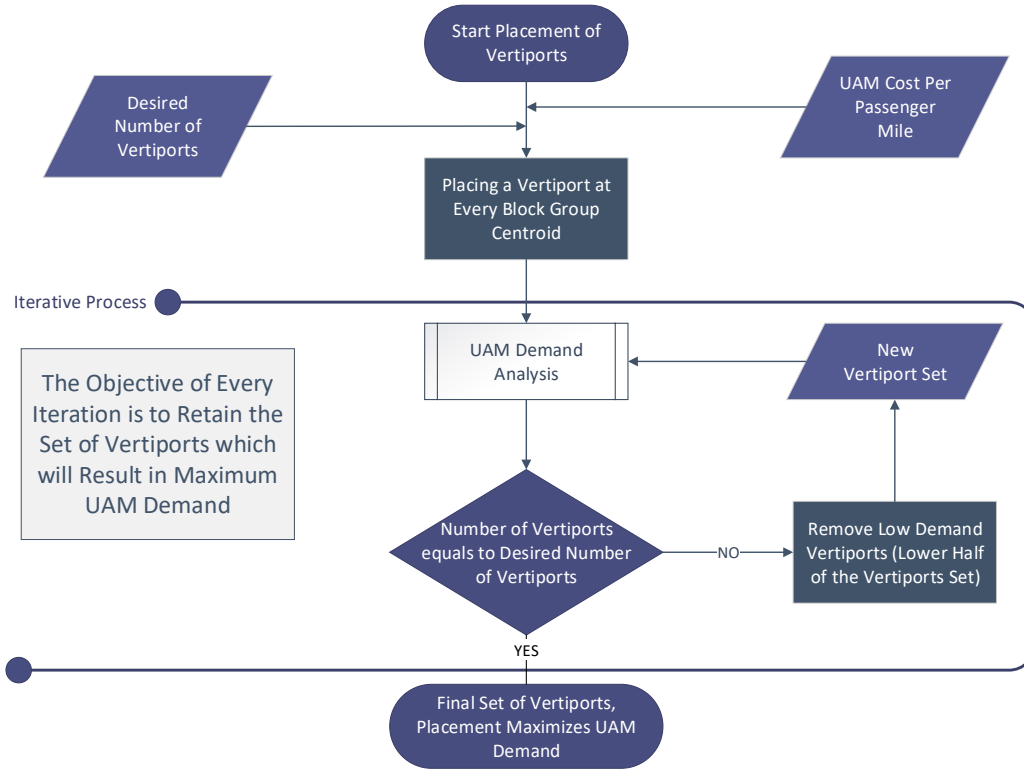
Start Placement of Vertiports

Desired Number of Vertiports

UAM Cost Per Passenger Mile

Placing a Vertiport at Every Block Group Centroid

Iterative Process

UAM Demand Analysis

New Vertiport Set

The Objective of Every Iteration is to Retain the Set of Vertiports which will Result in Maximum UAM Demand

Number of Vertiports equals to Desired Number of Vertiports

NO

Remove Low Demand Vertiports (Lower Half of the Vertiports Set)

YES

Final Set of Vertiports, Placement Maximizes UAM Demand